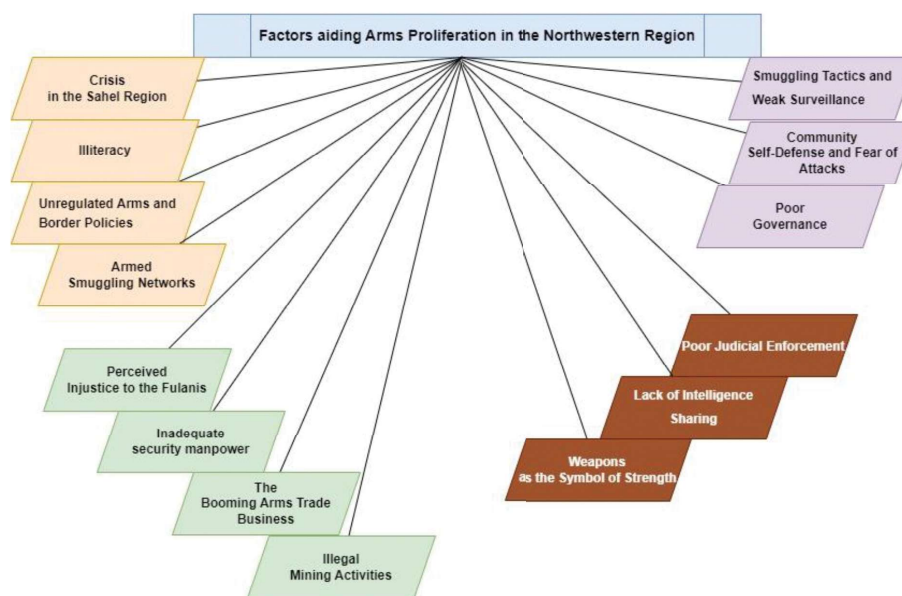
Factors aiding Arms Proliferation in the Northwestern Region

Crisis in the Sahel Region

Illiteracy

Unregulated Arms and Border Policies

Armed Smuggling Networks

Smuggling Tactics and Weak Surveillance

Community Self-Defense and Fear of Attacks

Poor Governance

Perceived Injustice to the Fulanis

Inadequate security manpower

The Booming Arms Trade Business

Illegal Mining Activities

Poor Judicial Enforcement

Lack of Intelligence Sharing

Weapons as the Symbol of Strength